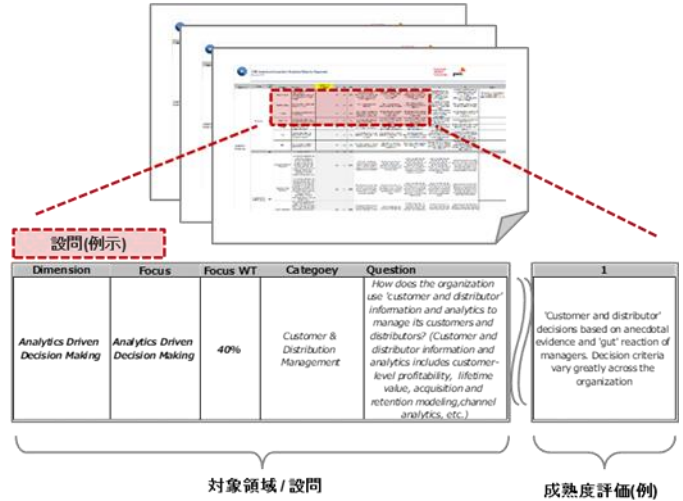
設問(例示)

| Dimension | Focus | Focus WT | Categoey | Question |
|---|---|---|---|---|
| Analytics Driven Decision Making | Analytics Driven Decision Making | 40% | Customer & Distribution Management | How does the organization use 'customer and distributor' information and analytics to manage its customers and distributors? (Customer and distributor information and analytics includes customer-level profitability, lifetime value, acquisition and retention modeling,channel analytics, etc.) |

| 1 |
|---|
| 'Customer and distributor' decisions based on anecdotal evidence and 'gut' reaction of managers. Decision criteria vary greatly across the organization |

対象領域 / 設問

成熟度評価(例)